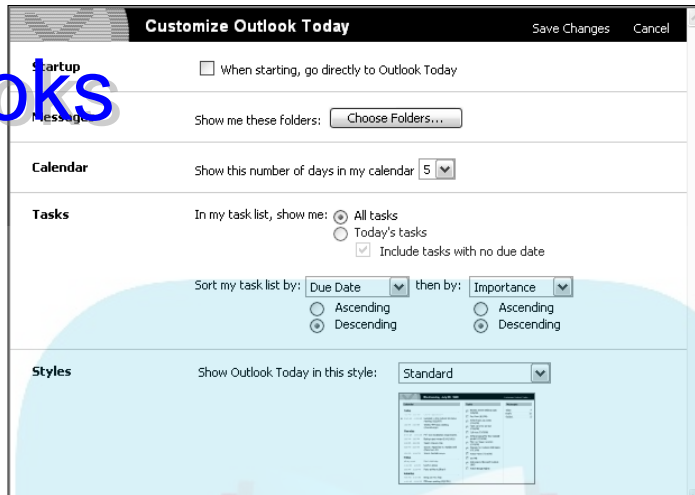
Customize Outlook Today

Save Changes

Cancel

Startup

When starting, go directly to Outlook Today

oks

Messages

Show me these folders: Choose Folders...

Calendar

Show this number of days in my calendar 5

Tasks

In my task list, show me: All tasks

Today's tasks

Include tasks with no due date

Sort my task list by: Due Date

then by: Importance

Ascending

Descending

Ascending

Descending

Styles

Show Outlook Today in this style: Standard